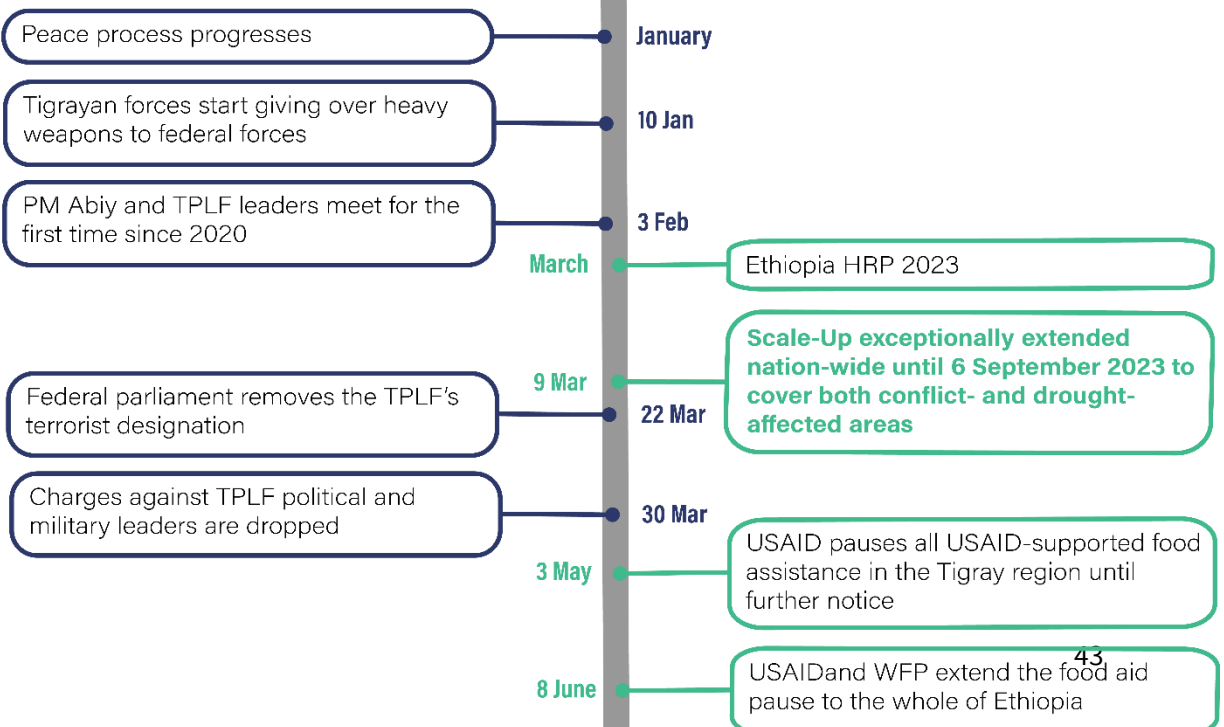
Peace process progresses

January

Tigrayan forces start giving over heavy weapons to federal forces

10 Jan

PM Abiy and TPLF leaders meet for the first time since 2020

3 Feb

March

Ethiopia HRP 2023

9 Mar

Scale-Up exceptionally extended nation-wide until 6 September 2023 to cover both conflict- and drought-affected areas

Federal parliament removes the TPLF's terrorist designation

22 Mar

Charges against TPLF political and military leaders are dropped

30 Mar

3 May

USAID pauses all USAID-supported food assistance in the Tigray region until further notice

43

8 June

USAIDand WFP extend the food aid pause to the whole of Ethiopia